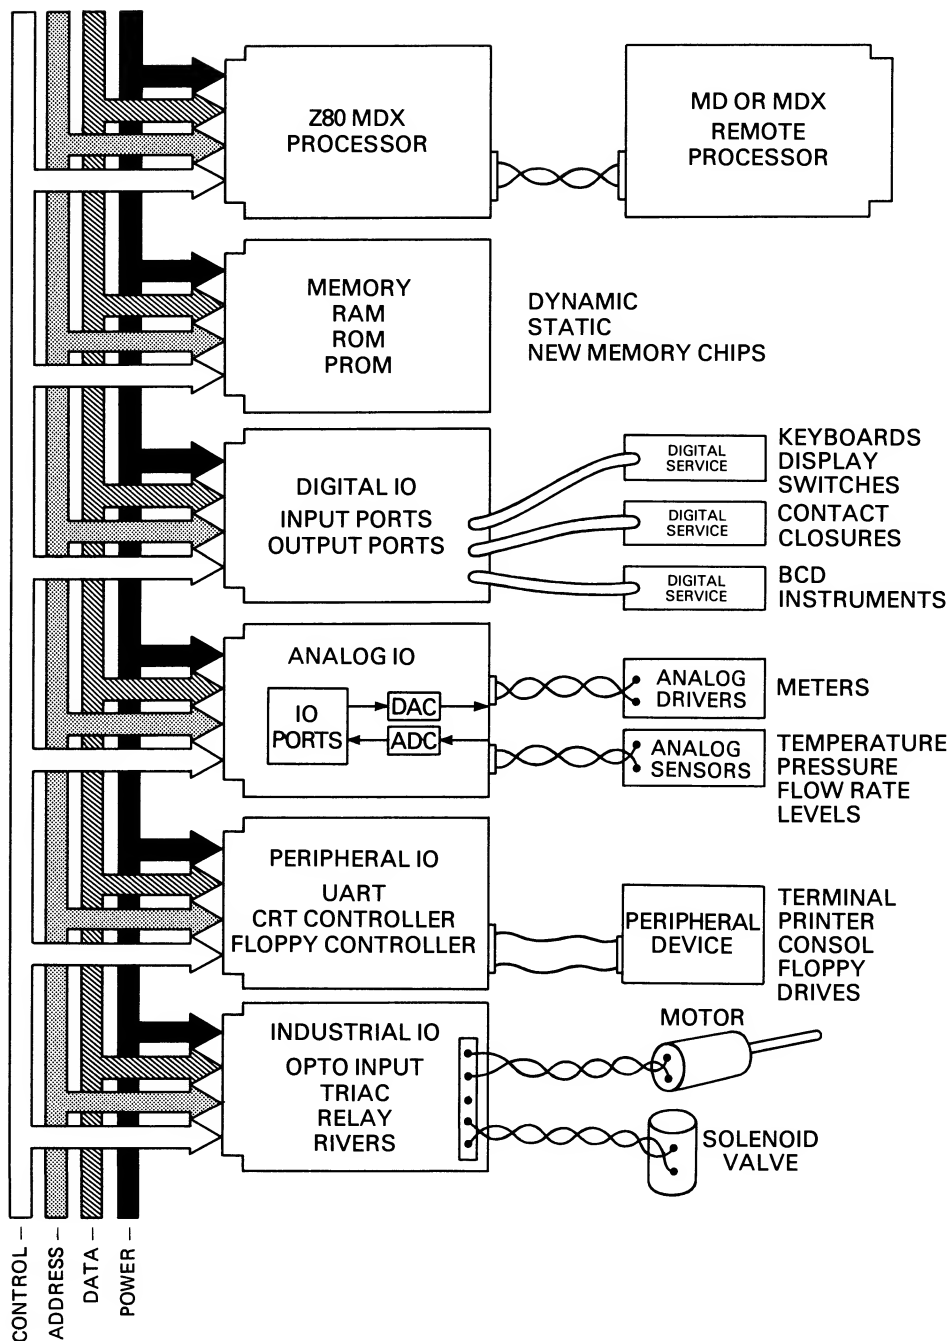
Z80 MDX
PROCESSOR

MD OR MDX
REMOTE
PROCESSOR

MEMORY
RAM
ROM
PROM

DYNAMIC
STATIC
NEW MEMORY CHIPS

DIGITAL IO
INPUT PORTS
OUTPUT PORTS

DIGITAL SERVICE

KEYBOARDS
DISPLAY
SWITCHES

DIGITAL SERVICE

CONTACT
CLOSURES

DIGITAL SERVICE

BCD
INSTRUMENTS

ANALOG IO

IO
PORTS

DAC

ADC

ANALOG
DRIVERS

METERS

ANALOG
SENSORS

TEMPERATURE
PRESSURE
FLOW RATE
LEVELS

PERIPHERAL IO
UART
CRT CONTROLLER
FLOPPY CONTROLLER

PERIPHERAL
DEVICE

TERMINAL
PRINTER
CONSOL
FLOPPY
DRIVES

INDUSTRIAL IO
OPTO INPUT
TRIAC
RELAY
RIVERS

MOTOR

SOLENOID
VALVE

CONTROL –
ADDRESS –
DATA –
POWER –